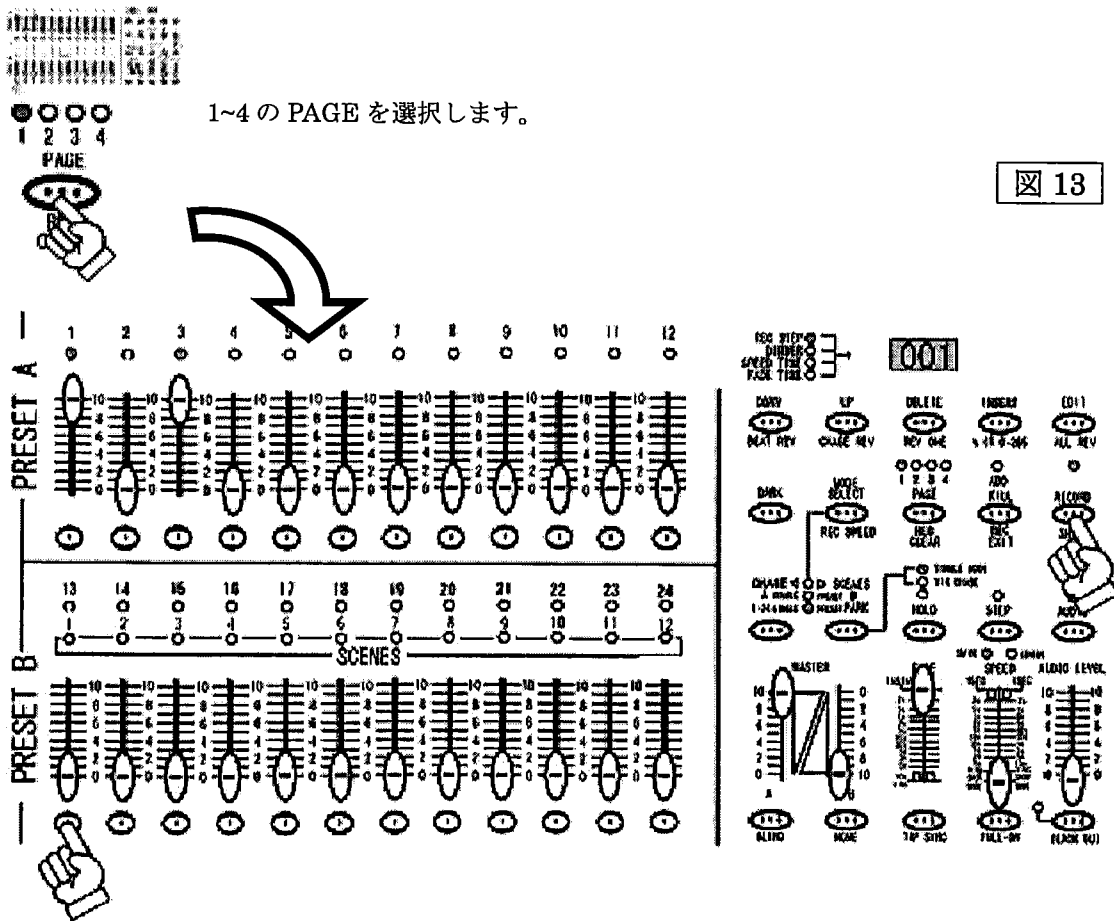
1 2 3 4
PAGE

1~4 の PAGE を選択します。

図 13

PRESET A

1 2 3 4 5 6 7 8 9 10 11 12

001

COPY
BEAT REV
UP
CHASE REV
DELETE
REV ONE
INSERT
EDIT
ALL REV

DARK
MODE SELECT
REC SPEED
1 2 3 4
PAGE
REC CLEAR
ADD KILL
REC EXIT
RECORD

CHASE
SCENES
PARK
HOLD
STEP
AUDIO

13 14 15 16 17 18 19 20 21 22 23 24
1 2 3 4 5 6 7 8 9 10 11 12
SCENES

PRESET B

MASTER
FADE
SPEED
AUDIO LEVEL

BLIND
HOME
TAP SYNC
FULL-ON
BLACK OUT